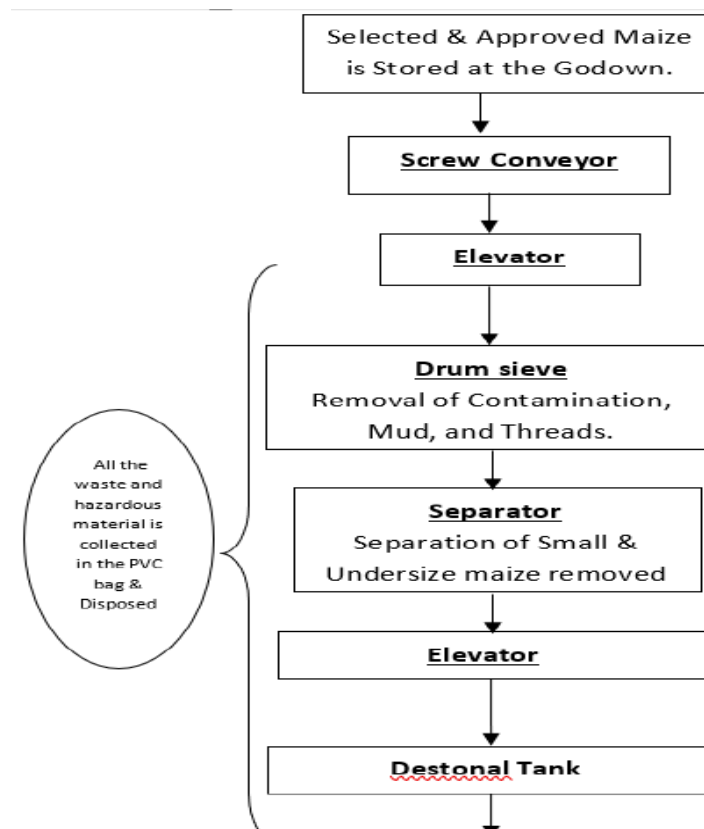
Selected & Approved Maize is Stored at the Godown.

Screw Conveyor

Elevator

Drum sieve
Removal of Contamination, Mud, and Threads.

All the waste and hazardous material is collected in the PVC bag & Disposed

Separator
Separation of Small & Undersize maize removed

Elevator

Destonal Tank